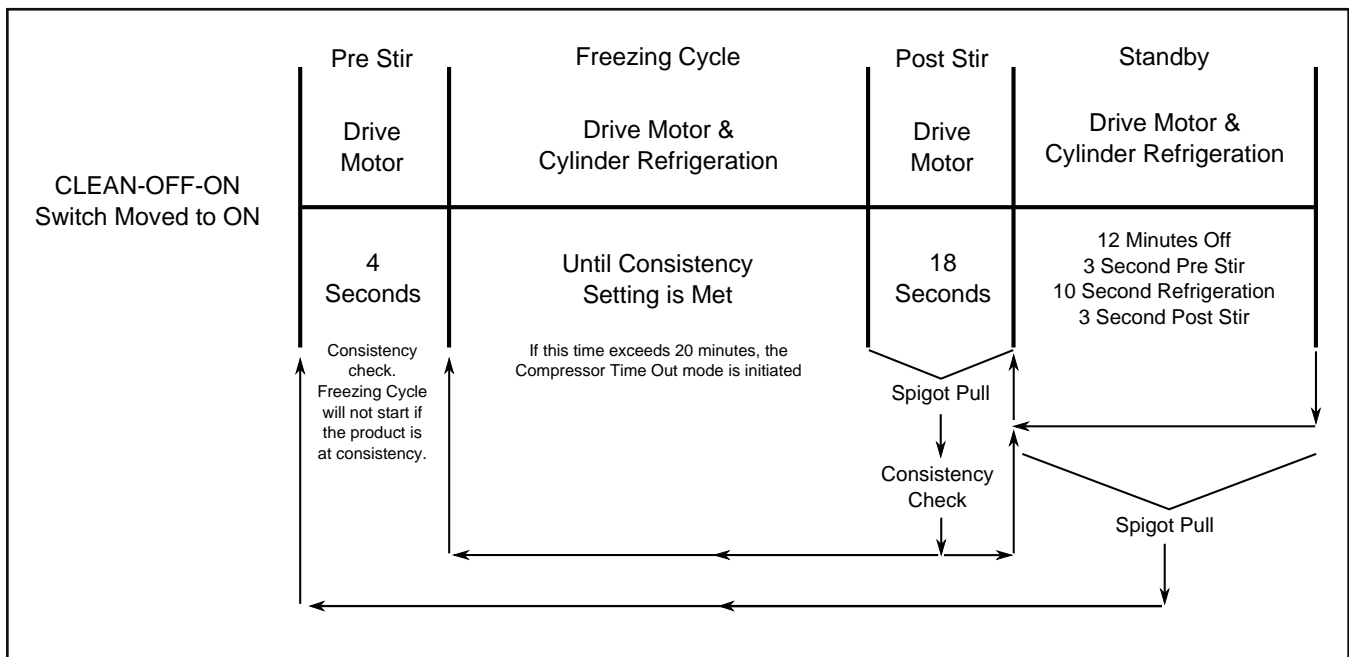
CLEAN-OFF-ON Switch Moved to ON

Pre Stir

Drive Motor

4 Seconds

Consistency check. Freezing Cycle will not start if the product is at consistency.

Freezing Cycle

Drive Motor & Cylinder Refrigeration

Until Consistency Setting is Met

If this time exceeds 20 minutes, the Compressor Time Out mode is initiated

Post Stir

Drive Motor

18 Seconds

Spigot Pull

Consistency Check

Standby

Drive Motor & Cylinder Refrigeration

12 Minutes Off
3 Second Pre Stir
10 Second Refrigeration
3 Second Post Stir

Spigot Pull